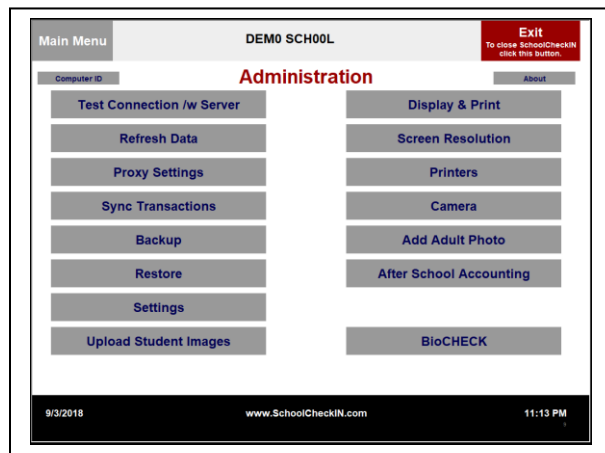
Main Menu

DEM0 SCH00L

Exit
To close SchoolCheckIN click this button.

Computer ID

Administration

About

Test Connection /w Server

Display & Print

Refresh Data

Screen Resolution

Proxy Settings

Printers

Sync Transactions

Camera

Backup

Add Adult Photo

Restore

After School Accounting

Settings

Upload Student Images

BioCHECK

9/3/2018

www.SchoolCheckIN.com

11:13 PM